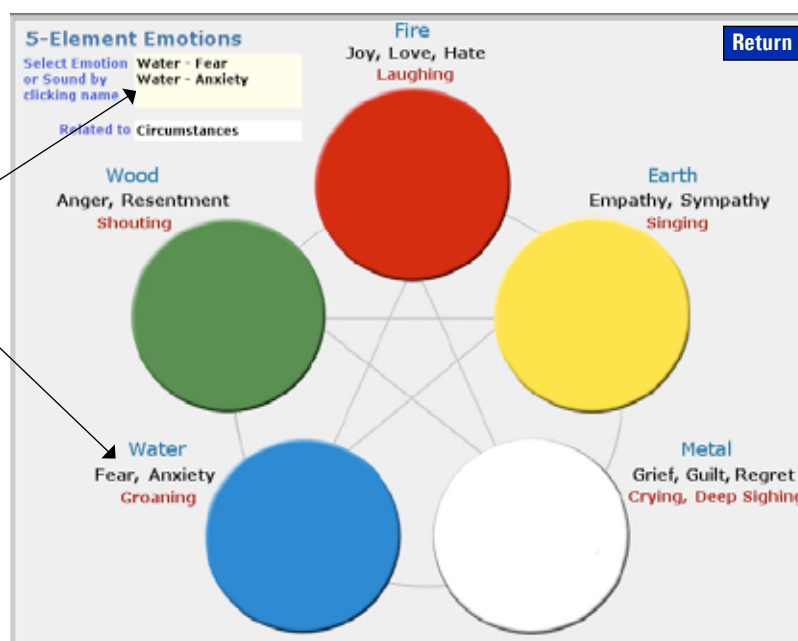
5-Element Emotions

Select Emotion or Sound by clicking name

Water - Fear
Water - Anxiety

Related to Circumstances

Return

Fire
Joy, Love, Hate
Laughing

Wood
Anger, Resentment
Shouting

Earth
Empathy, Sympathy
Singing

Water
Fear, Anxiety
Groaning

Metal
Grief, Guilt, Regret
Crying, Deep Sighing